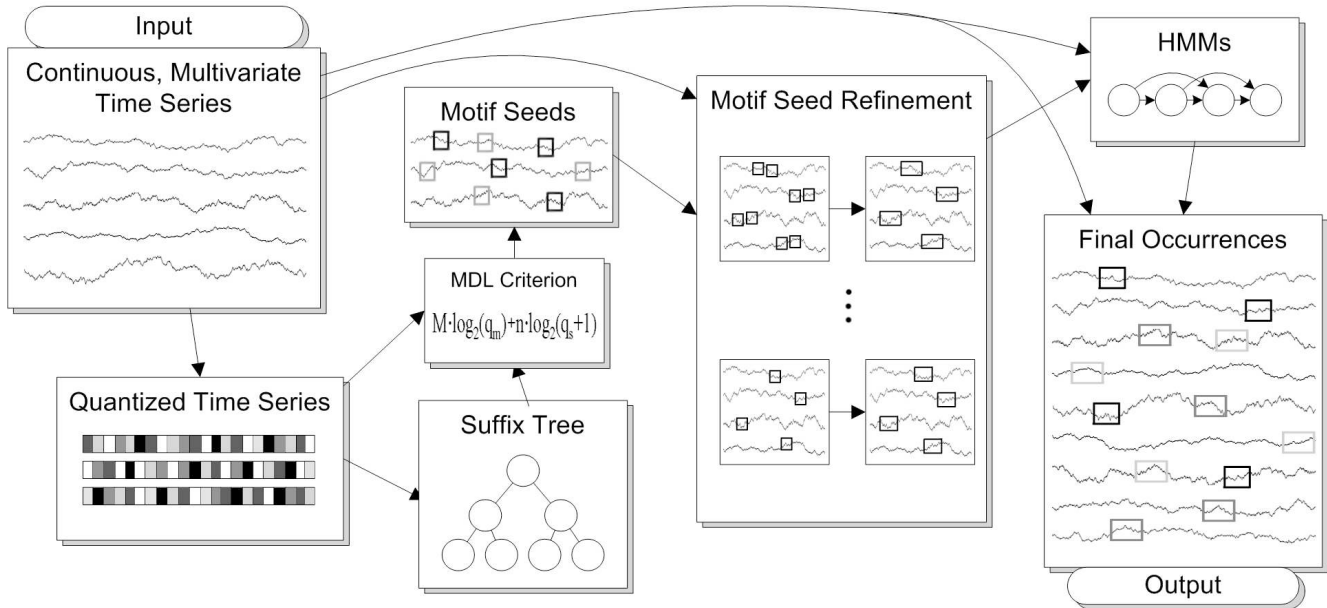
Input

Continuous, Multivariate Time Series

Motif Seeds

Motif Seed Refinement

HMMs

MDL Criterion

$M \cdot \log_2(q_m) + n \cdot \log_2(q_s + 1)$

Quantized Time Series

Suffix Tree

Final Occurrences

Output